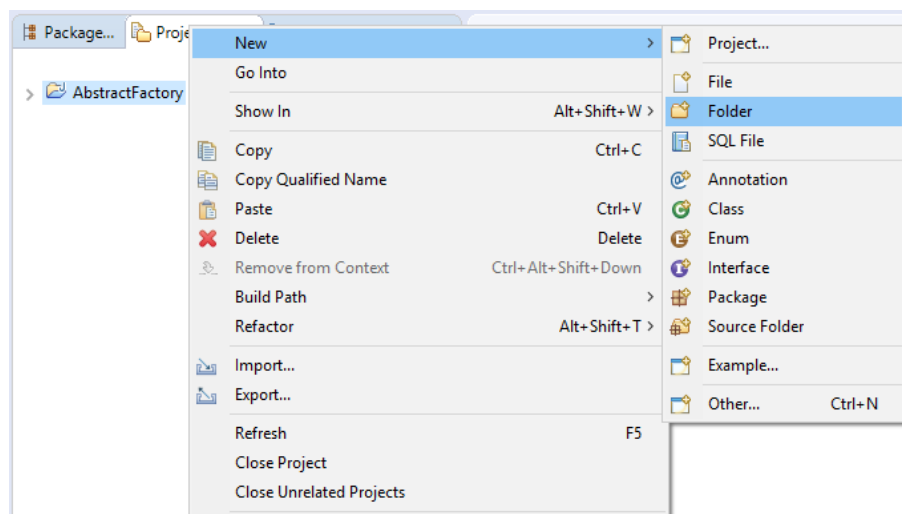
Package... Proje

AbstractFactory

New
Go Into
Show In Alt+Shift+W
Copy Ctrl+C
Copy Qualified Name
Paste Ctrl+V
Delete Delete
Remove from Context Ctrl+Alt+Shift+Down
Build Path
Refactor Alt+Shift+T
Import...
Export...
Refresh F5
Close Project
Close Unrelated Projects

Project...
File
Folder
SQL File
Annotation
Class
Enum
Interface
Package
Source Folder
Example...
Other... Ctrl+N